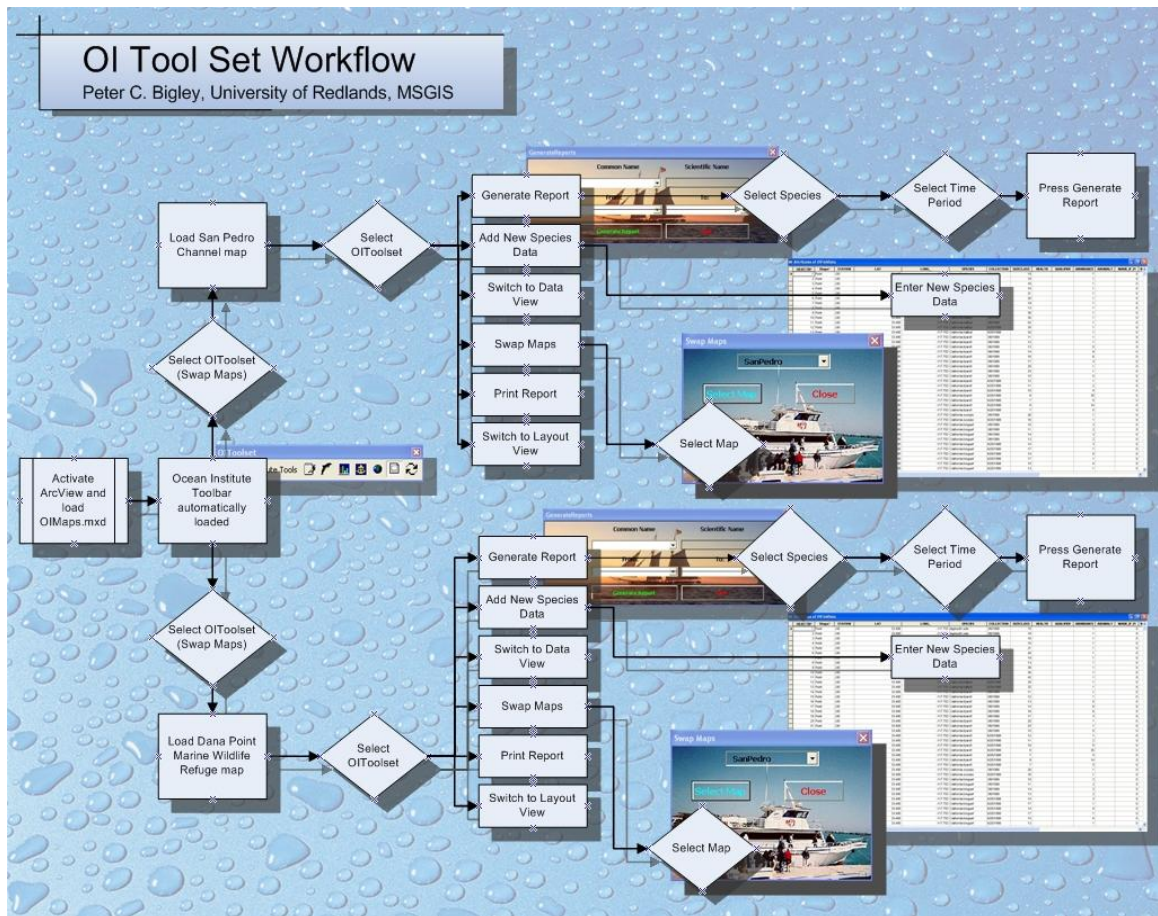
OI Tool Set Workflow
Peter C. Bigley, University of Redlands, MSGIS

GenerateReports
Common Name
Scientific Name
Generate Report
Select Species
Select Time Period
Press Generate Report
Load San Pedro Channel map
Select OIToolset
Add New Species Data
Switch to Data View
Enter New Species Data
Select OIToolset (Swap Maps)
Swap Maps
Swap Maps
SanPedro
Select Map
Close
Print Report
OI Toolset
Ocean Institute Tools
Switch to Layout View
Select Map
Activate ArcView and load OIMaps.mxd
Ocean Institute Toolbar automatically loaded

GenerateReports
Common Name
Scientific Name
Generate Report
Select Species
Select Time Period
Press Generate Report
Add New Species Data
Select OIToolset (Swap Maps)
Switch to Data View
Enter New Species Data
Swap Maps
Load Dana Point Marine Wildlife Refuge map
Select OIToolset
Print Report
Swap Maps
SanPedro
Select Map
Close
Switch to Layout View
Select Map